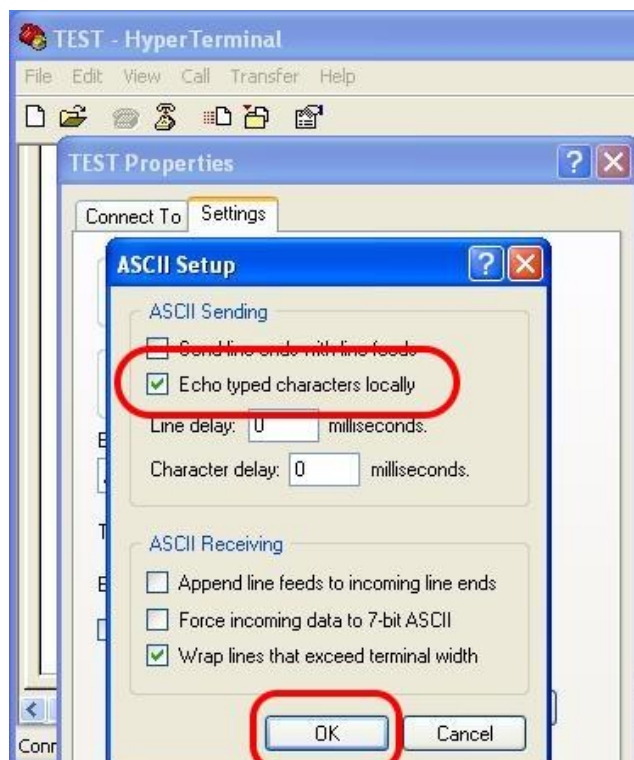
TEST - HyperTerminal

File Edit View Call Transfer Help

TEST Properties

Connect To Settings

ASCII Setup

ASCII Sending

Send line ends with line feeds

Echo typed characters locally

Line delay: 0 milliseconds.

Character delay: 0 milliseconds.

ASCII Receiving

Append line feeds to incoming line ends

Force incoming data to 7-bit ASCII

Wrap lines that exceed terminal width

OK Cancel

Conn